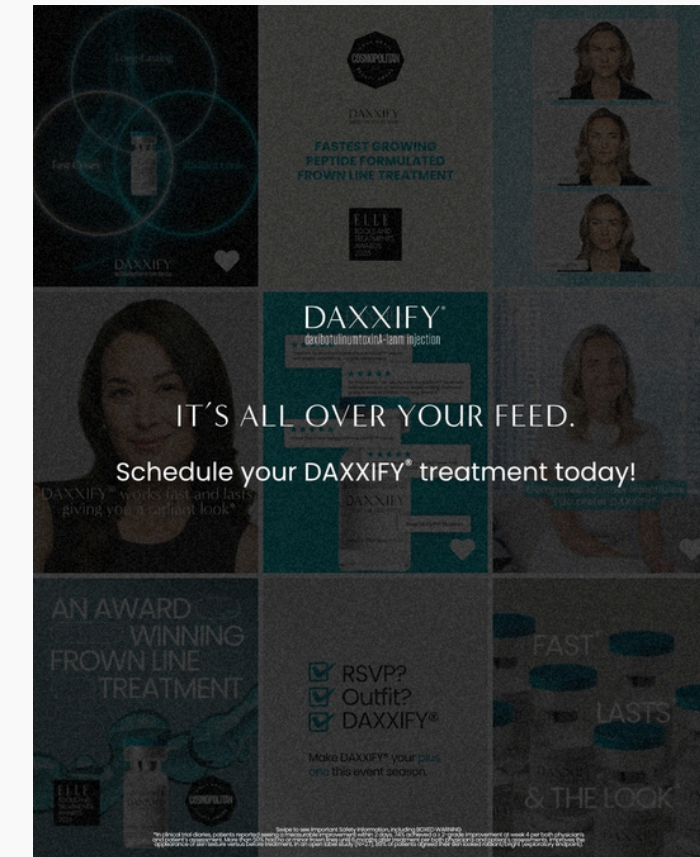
Long-Lasting

Fast-Acting

DAXXIFY

COSMOPOLITAN

DAXXIFY

FASTEST GROWING PEPTIDE FORMULATED FROWN LINE TREATMENT

ELLE

DAXXIFY®

daxibotulinumtoxinA-lanm injection

IT'S ALL OVER YOUR FEED.

Schedule your DAXXIFY® treatment today!

DAXXIFY® works fast and lasts giving you a radiant look*

DAXXIFY

AN AWARD WINNING FROWN LINE TREATMENT

ELLE

COSMOPOLITAN

RSVP?
Outfit?
DAXXIFY®

Make DAXXIFY® your plus one this event season.

FAST

LASTS

& THE LOOK

Swipe to see Important Safety Information, including BOXED WARNING.
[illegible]